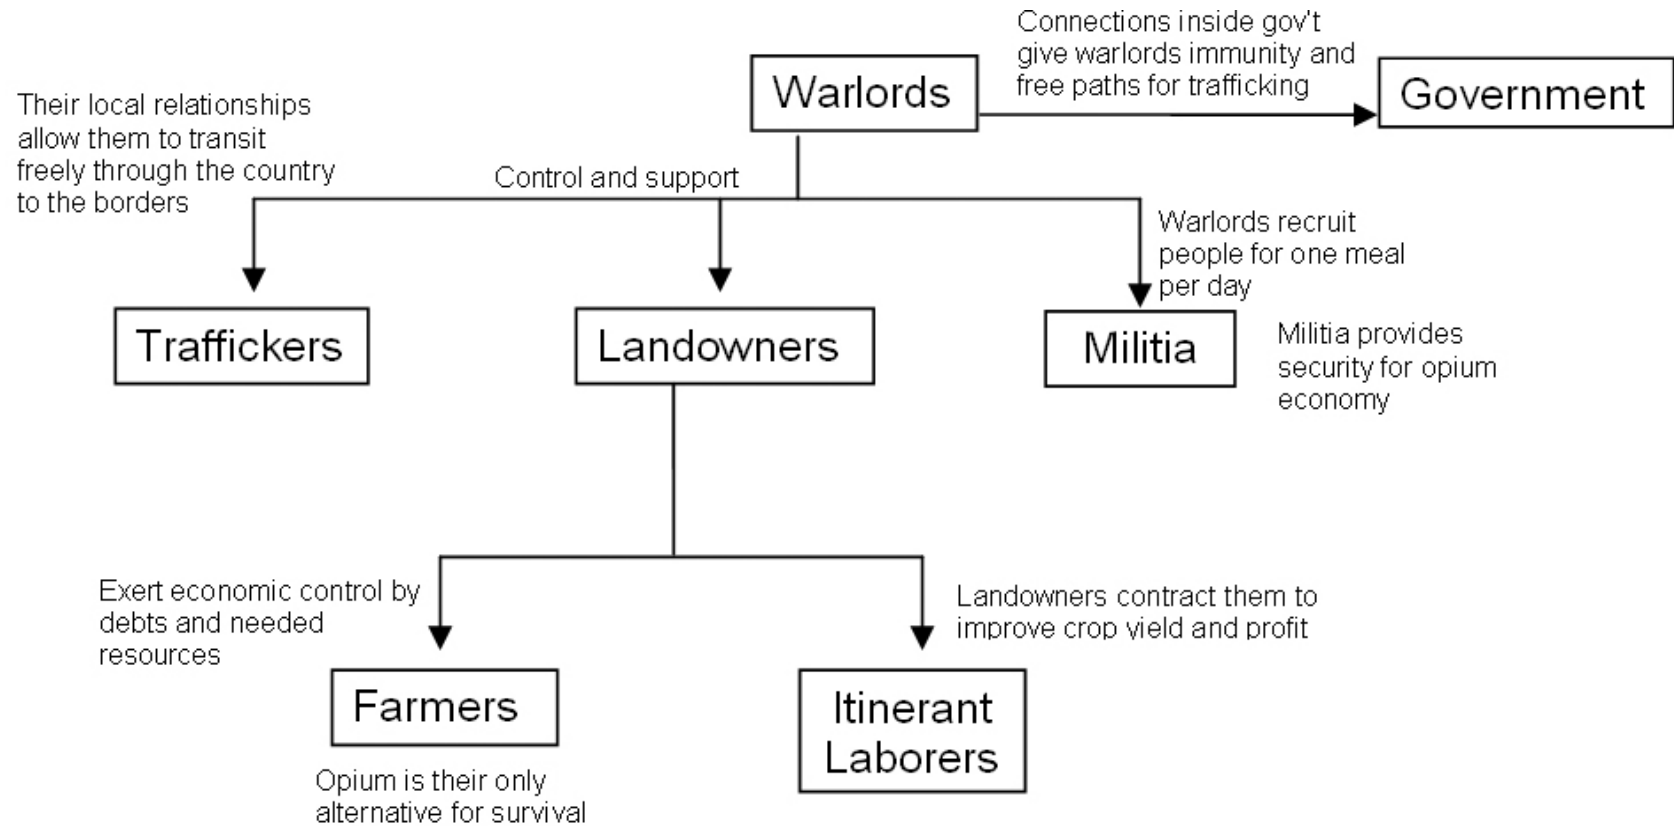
Warlords

Connections inside gov't give warlords immunity and free paths for trafficking

Government

Their local relationships allow them to transit freely through the country to the borders

Control and support

Warlords recruit people for one meal per day

Traffickers

Landowners

Militia

Militia provides security for opium economy

Exert economic control by debts and needed resources

Landowners contract them to improve crop yield and profit

Farmers

Itinerant Laborers

Opium is their only alternative for survival